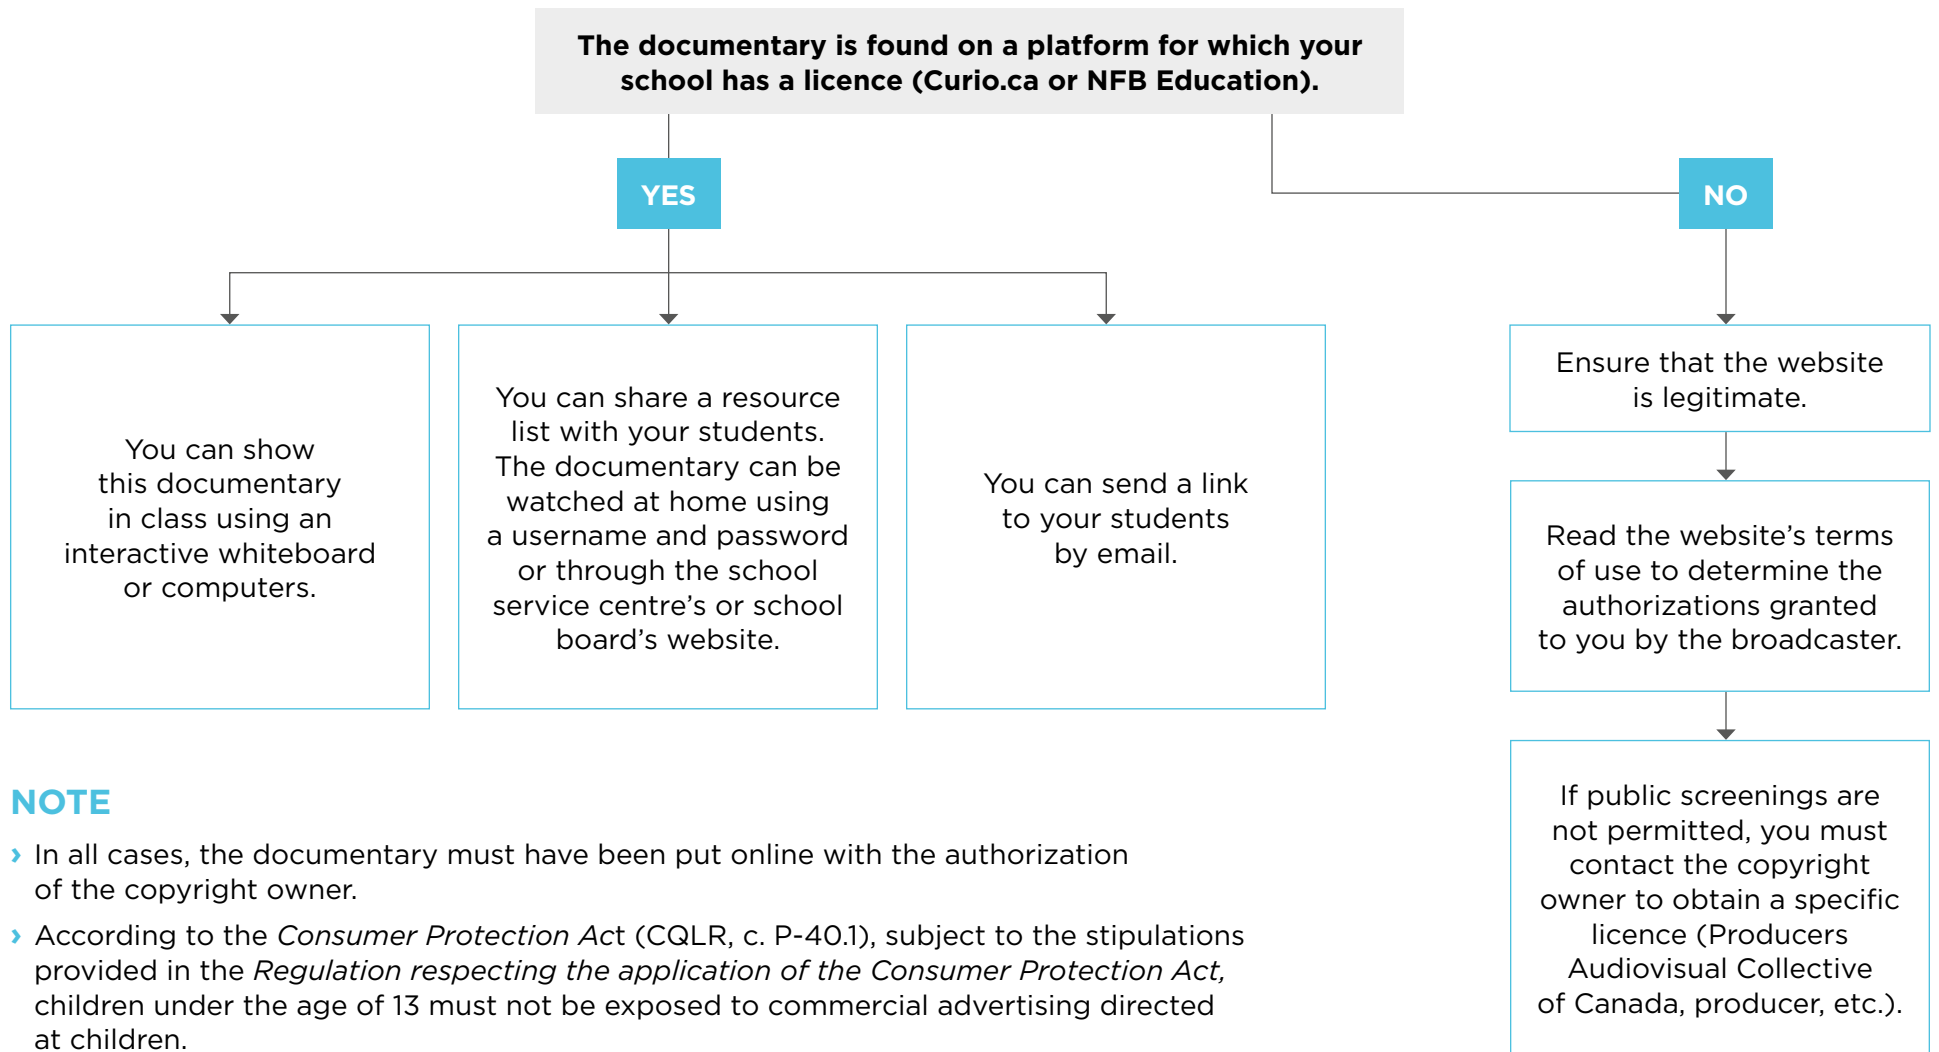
The documentary is found on a platform for which your school has a licence (Curio.ca or NFB Education).

YES

You can show this documentary in class using an interactive whiteboard or computers.

You can share a resource list with your students. The documentary can be watched at home using a username and password or through the school service centre's or school board's website.

You can send a link to your students by email.

NO

Ensure that the website is legitimate.

Read the website's terms of use to determine the authorizations granted to you by the broadcaster.

If public screenings are not permitted, you must contact the copyright owner to obtain a specific licence (Producers Audiovisual Collective of Canada, producer, etc.).

NOTE

› In all cases, the documentary must have been put online with the authorization of the copyright owner.

› According to the *Consumer Protection Act* (CQLR, c. P-40.1), subject to the stipulations provided in the *Regulation respecting the application of the Consumer Protection Act,* children under the age of 13 must not be exposed to commercial advertising directed at children.